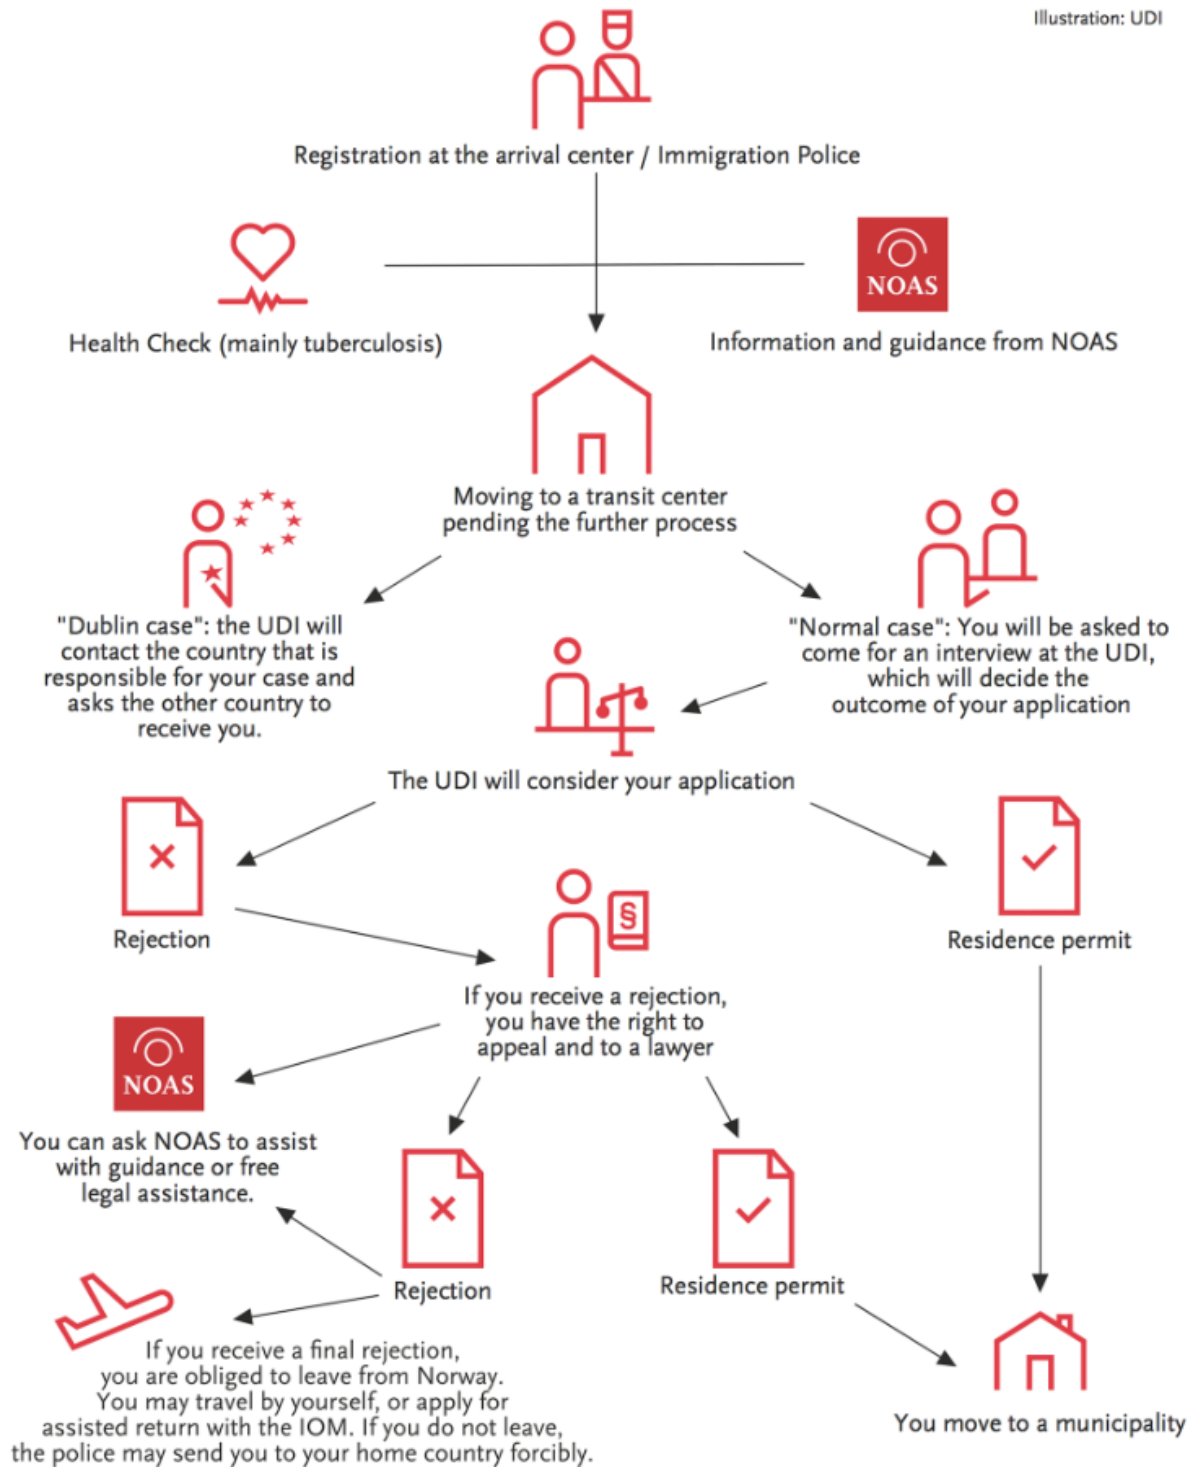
Illustration: UDI

Registration at the arrival center / Immigration Police

Health Check (mainly tuberculosis)

NOAS

Information and guidance from NOAS

Moving to a transit center pending the further process

"Dublin case": the UDI will contact the country that is responsible for your case and asks the other country to receive you.

"Normal case": You will be asked to come for an interview at the UDI, which will decide the outcome of your application

The UDI will consider your application

Rejection

Residence permit

If you receive a rejection, you have the right to appeal and to a lawyer

NOAS

You can ask NOAS to assist with guidance or free legal assistance.

Rejection

Residence permit

If you receive a final rejection, you are obliged to leave from Norway. You may travel by yourself, or apply for assisted return with the IOM. If you do not leave, the police may send you to your home country forcibly.

You move to a municipality